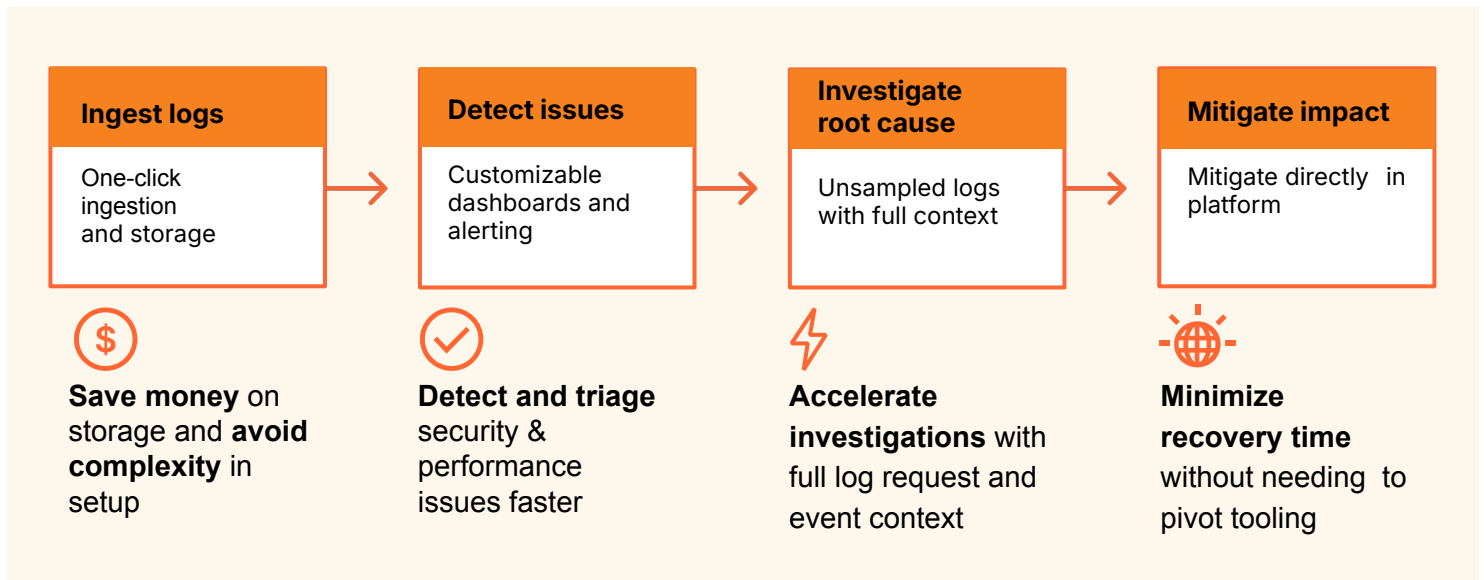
Ingest logs

One-click ingestion and storage

Detect issues

Customizable dashboards and alerting

Investigate root cause

Unsampled logs with full context

Mitigate impact

Mitigate directly in platform

$

Save money on storage and avoid complexity in setup

Detect and triage security & performance issues faster

Accelerate investigations with full log request and event context

Minimize recovery time without needing to pivot tooling